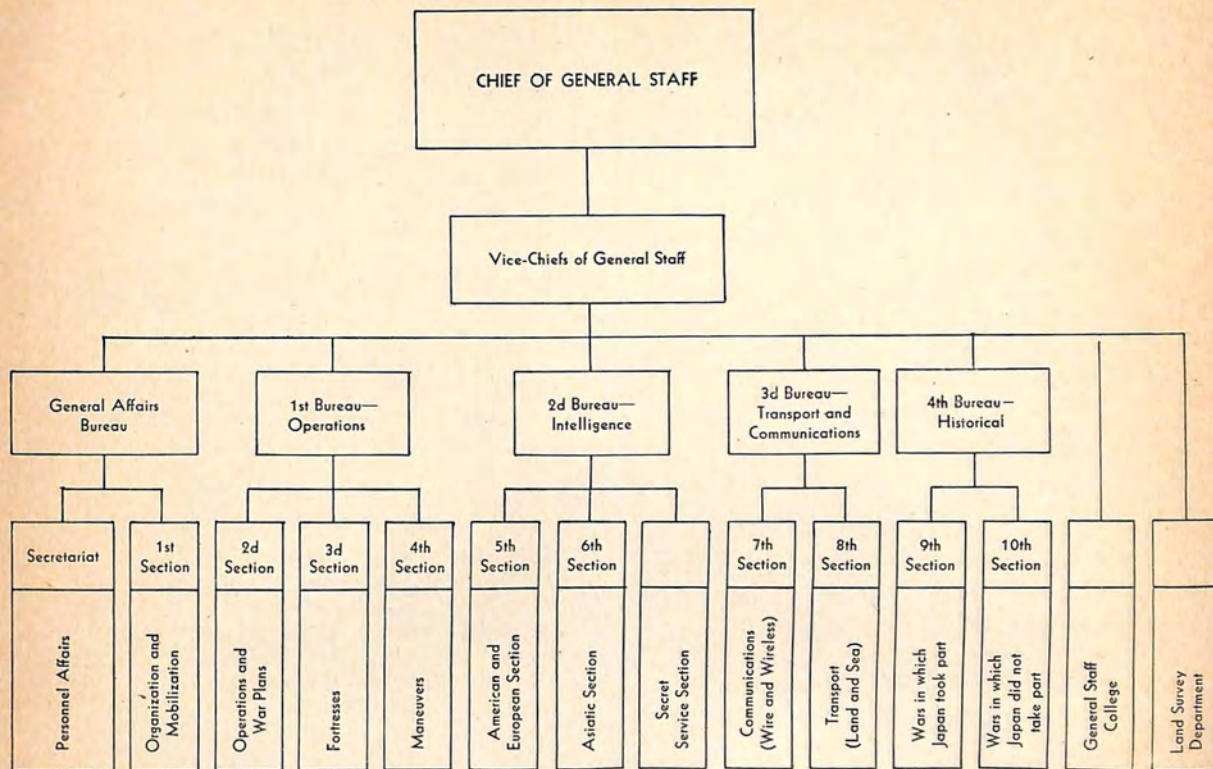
CHIEF OF GENERAL STAFF

Vice-Chiefs of General Staff

General Affairs Bureau

1st Bureau—Operations

2d Bureau—Intelligence

3d Bureau—Transport and Communications

4th Bureau—Historical

Secretariat

Personnel Affairs

1st Section

Organization and Mobilization

2d Section

Operations and War Plans

3d Section

Fortresses

4th Section

Maneuvers

5th Section

American and European Section

6th Section

Asiatic Section

Secret Service Section

7th Section

Communications (Wire and Wireless)

8th Section

Transport (Land and Sea)

9th Section

Wars in which Japan took part

10th Section

Wars in which Japan did not take part

General Staff College

Land Survey Department